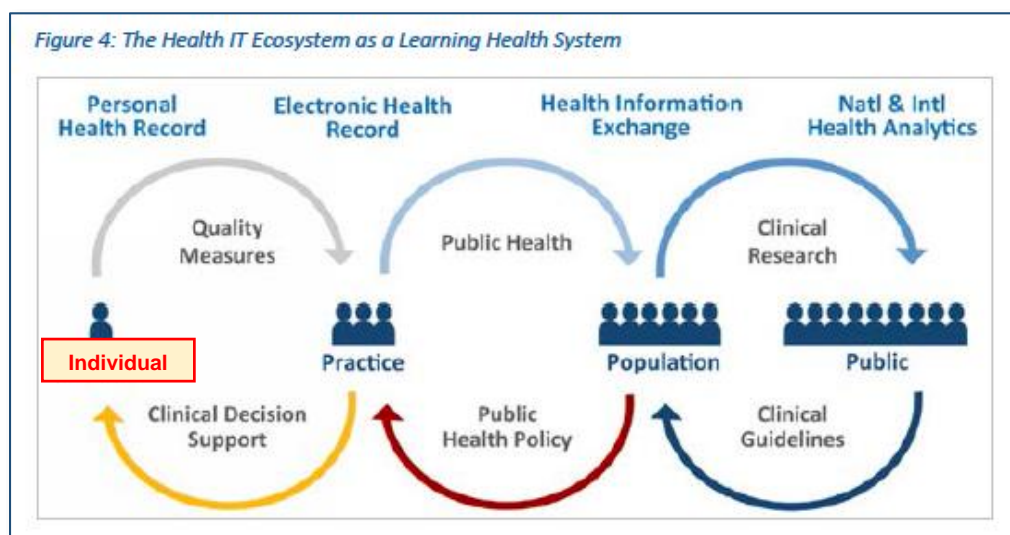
Figure 4: The Health IT Ecosystem as a Learning Health System

Personal Health Record

Electronic Health Record

Health Information Exchange

Natl & Intl Health Analytics

Quality Measures

Public Health

Clinical Research

Individual

Practice

Population

Public

Clinical Decision Support

Public Health Policy

Clinical Guidelines